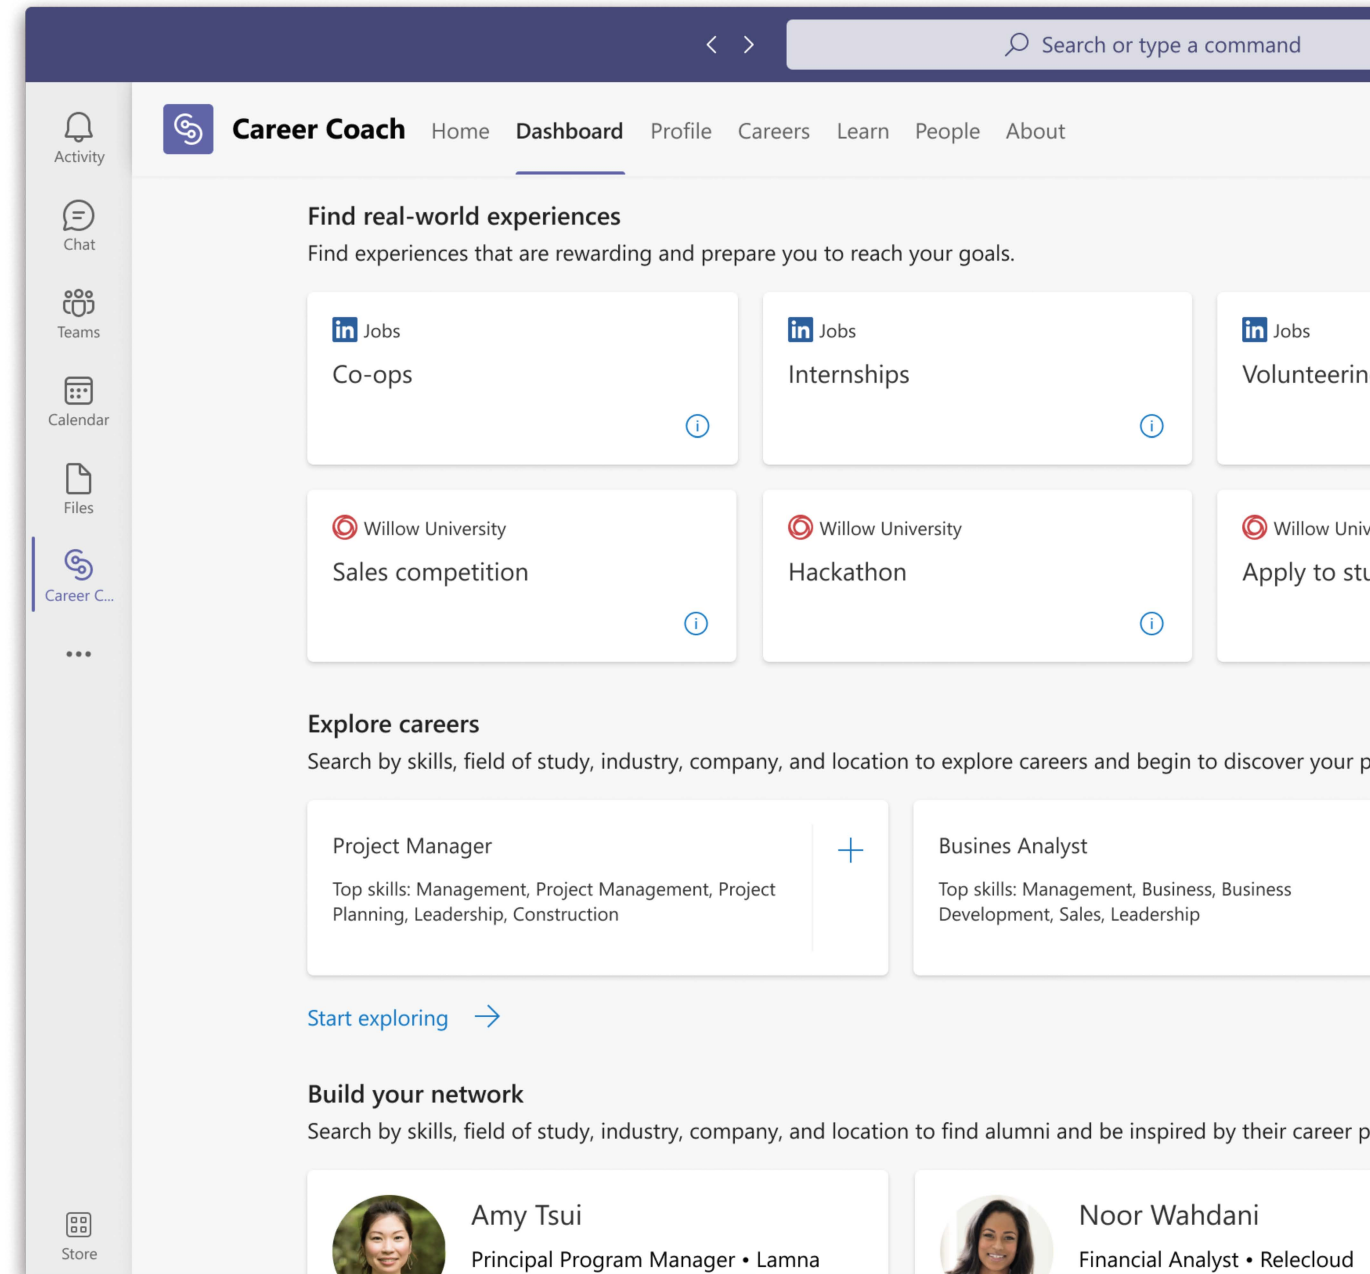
Search or type a command

Activity
Chat
Teams
Calendar
Files
Career C...
•••
Store

Career Coach Home Dashboard Profile Careers Learn People About

Find real-world experiences
Find experiences that are rewarding and prepare you to reach your goals.

in Jobs
Co-ops

in Jobs
Internships

in Jobs
Volunteerin

Willow University
Sales competition

Willow University
Hackathon

Willow Univ
Apply to stu

Explore careers
Search by skills, field of study, industry, company, and location to explore careers and begin to discover your p

Project Manager
Top skills: Management, Project Management, Project Planning, Leadership, Construction

+

Busines Analyst
Top skills: Management, Business, Business Development, Sales, Leadership

Start exploring →

Build your network
Search by skills, field of study, industry, company, and location to find alumni and be inspired by their career p

Amy Tsui
Principal Program Manager • Lamna

Noor Wahdani
Financial Analyst • Relecloud